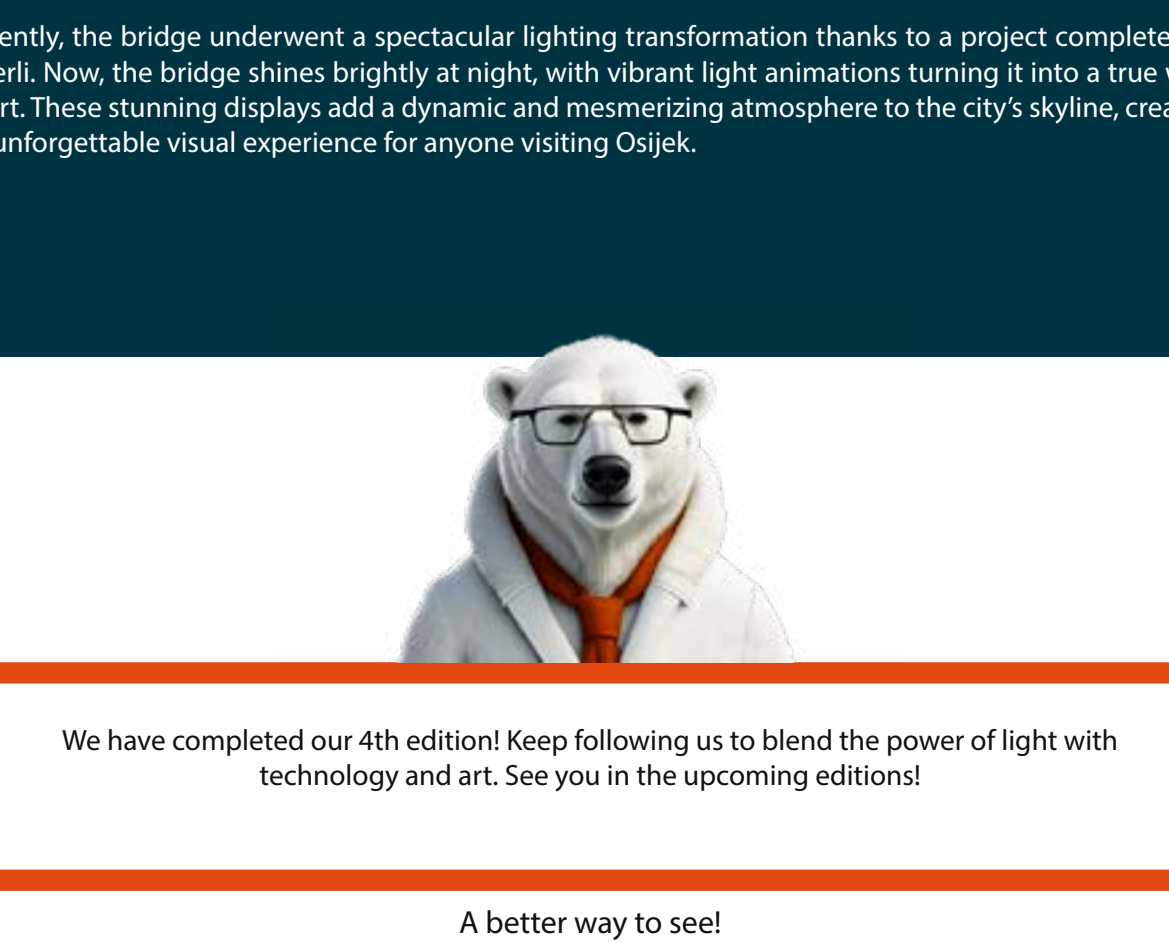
ently, the bridge underwent a spectacular lighting transformation thanks to a project complete erli. Now, the bridge shines brightly at night, with vibrant light animations turning it into a true v rt. These stunning displays add a dynamic and mesmerizing atmosphere to the city's skyline, crea unforgettable visual experience for anyone visiting Osijek.

We have completed our 4th edition! Keep following us to blend the power of light with technology and art. See you in the upcoming editions!

A better way to see!